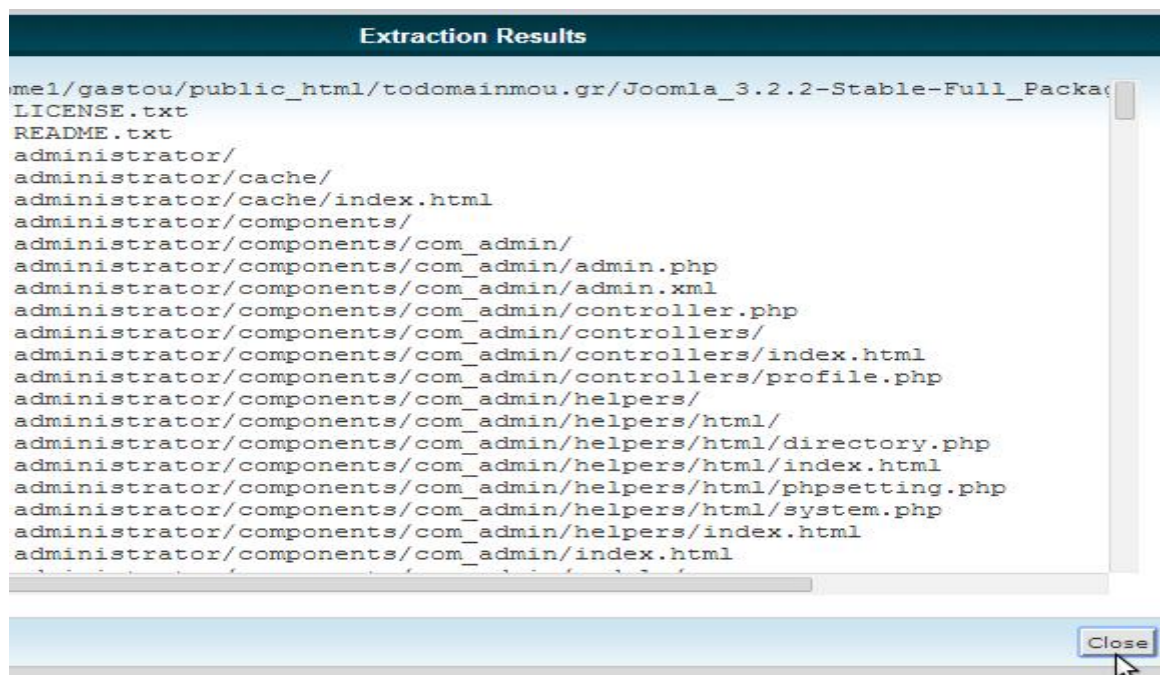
Extraction Results

me1/gastou/public_html/todomainmou.gr/Joomla_3.2.2-Stable-Full_Packa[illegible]
LICENSE.txt
README.txt
administrator/
administrator/cache/
administrator/cache/index.html
administrator/components/
administrator/components/com_admin/
administrator/components/com_admin/admin.php
administrator/components/com_admin/admin.xml
administrator/components/com_admin/controller.php
administrator/components/com_admin/controllers/
administrator/components/com_admin/controllers/index.html
administrator/components/com_admin/controllers/profile.php
administrator/components/com_admin/helpers/
administrator/components/com_admin/helpers/html/
administrator/components/com_admin/helpers/html/directory.php
administrator/components/com_admin/helpers/html/index.html
administrator/components/com_admin/helpers/html/phpsetting.php
administrator/components/com_admin/helpers/html/system.php
administrator/components/com_admin/helpers/index.html
administrator/components/com_admin/index.html
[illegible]

Close